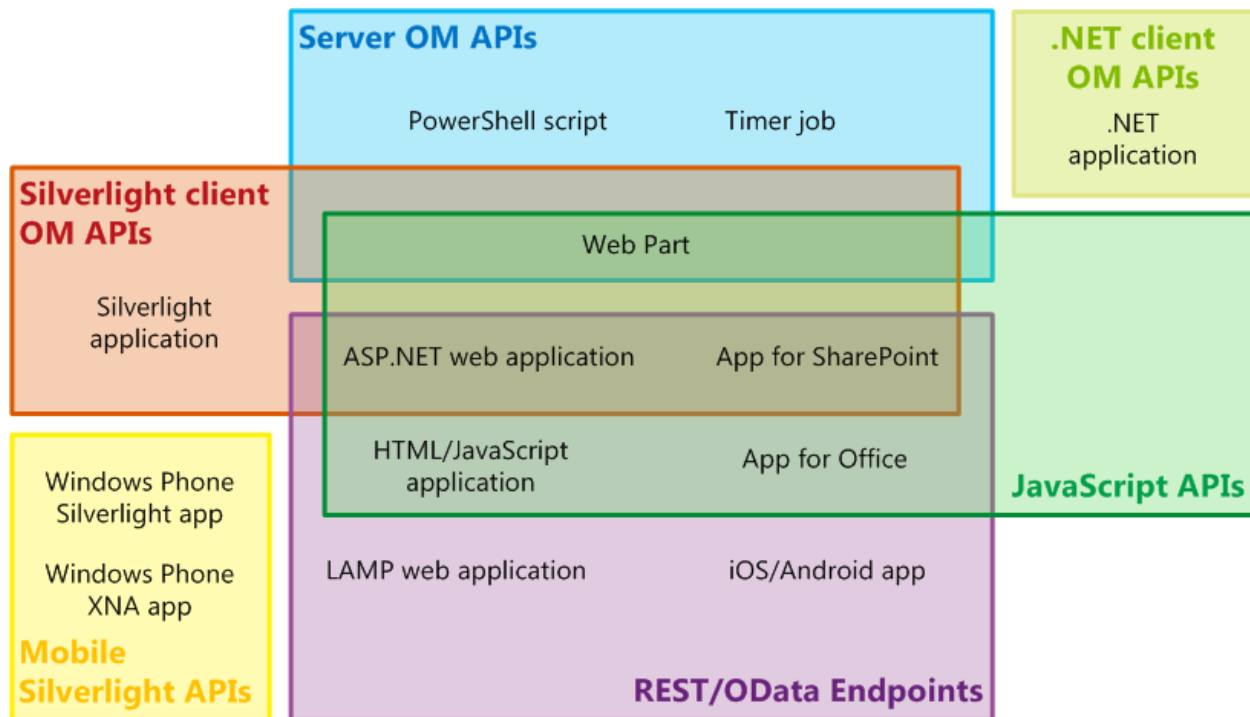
Server OM APIs

PowerShell script

Timer job

.NET client OM APIs

.NET application

Silverlight client OM APIs

Silverlight application

Web Part

ASP.NET web application

App for SharePoint

HTML/JavaScript application

App for Office

JavaScript APIs

Windows Phone Silverlight app

Windows Phone XNA app

Mobile Silverlight APIs

LAMP web application

iOS/Android app

REST/OData Endpoints